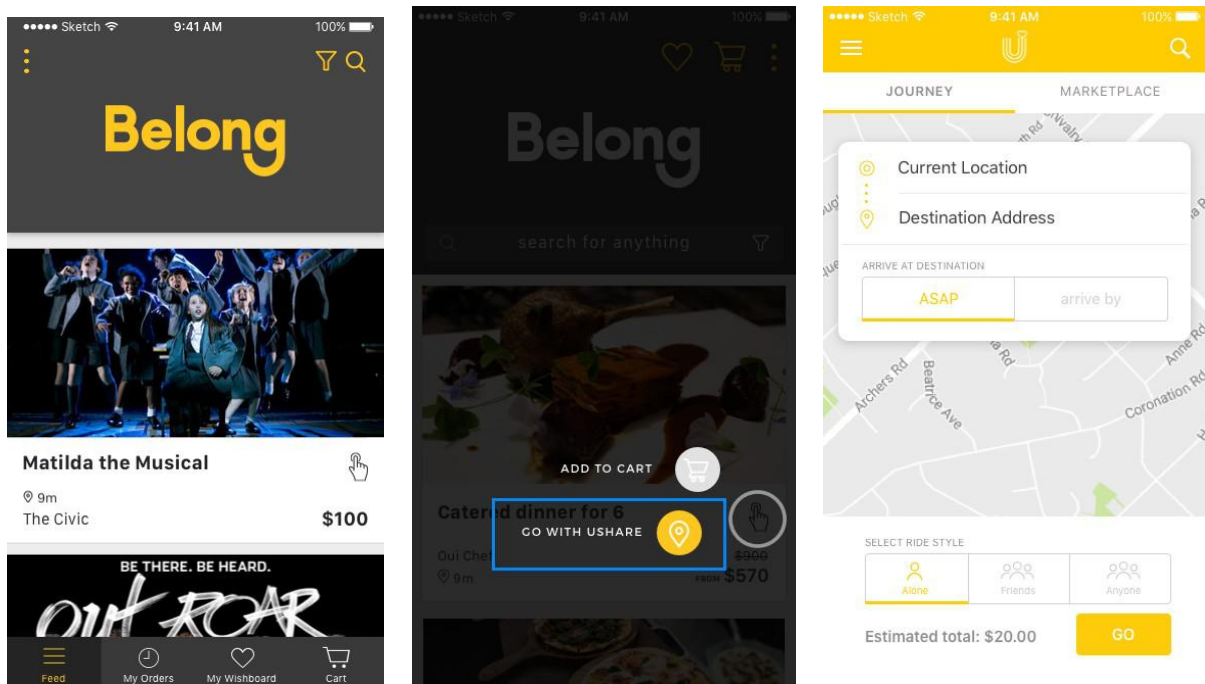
●●●●● Sketch 9:41 AM 100%

Belong

Matilda the Musical

9m
The Civic
$100

BE THERE. BE HEARD.
OUR ROAR

Feed
My Orders
My Wishboard
Cart

●●●●● Sketch 9:41 AM 100%

Belong

search for anything

ADD TO CART

Catered dinner for 6
GO WITH USHARE
Oui Chef
9m
$900
FROM $570

●●●●● Sketch 9:41 AM 100%

JOURNEY
MARKETPLACE

Current Location
Destination Address

ARRIVE AT DESTINATION
ASAP
arrive by

Archers Rd
Beatrice Ave
Anne Rd
Coronation Rd

SELECT RIDE STYLE
Alone
Friends
Anyone

Estimated total: $20.00
GO